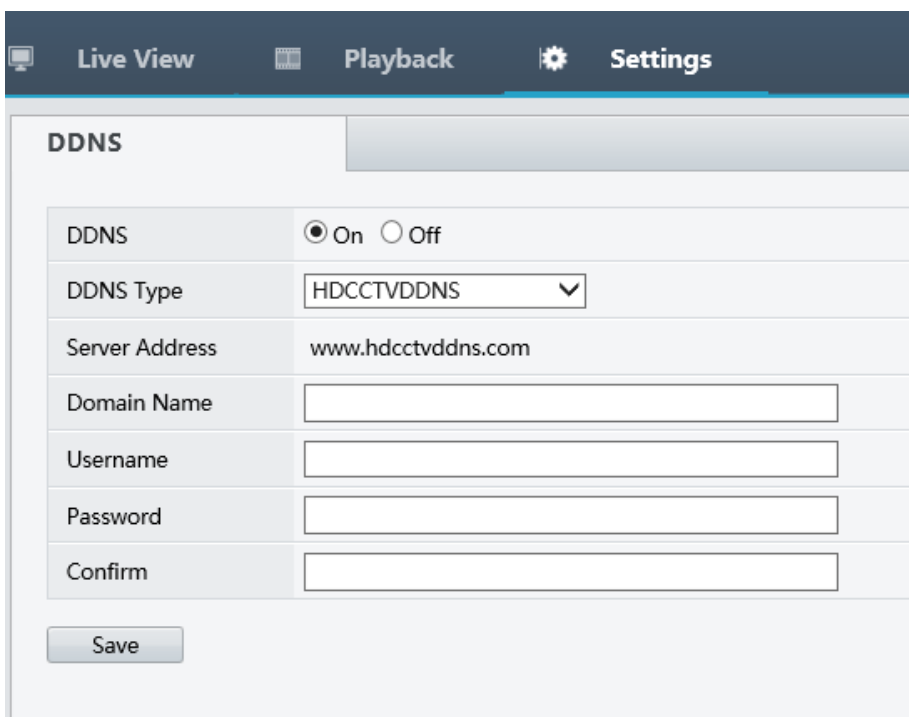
Live View Playback Settings

DDNS

| | |
|---|---|
| DDNS | On Off |
| DDNS Type | HDCCTVDDNS |
| Server Address | www.hdcctvddns.com |
| Domain Name | |
| Username | |
| Password | |
| Confirm | |

Save